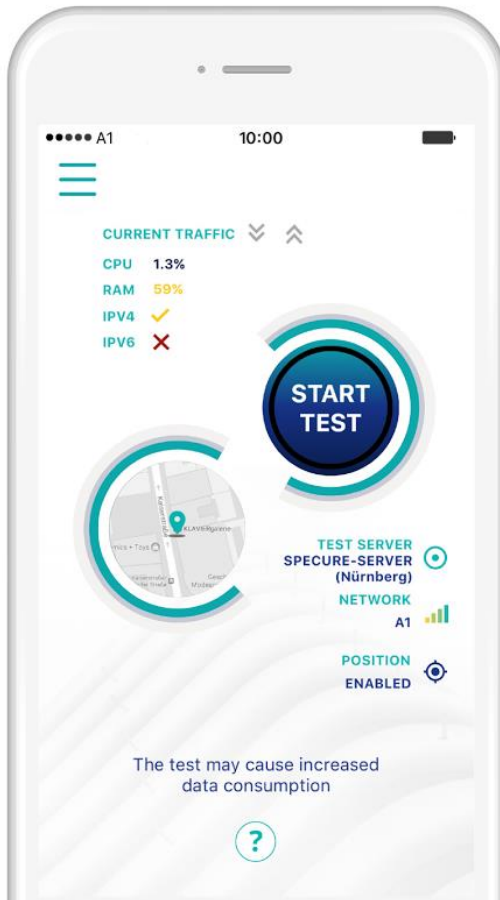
●●●●● A1 10:00

CURRENT TRAFFIC

CPU 1.3%
RAM 59%
IPV4 ✓
IPV6 ✗

START TEST

KLAVIERgalerie

TEST SERVER
SPECURE-SERVER (Nürnberg)

NETWORK
A1

POSITION
ENABLED

The test may cause increased data consumption

?